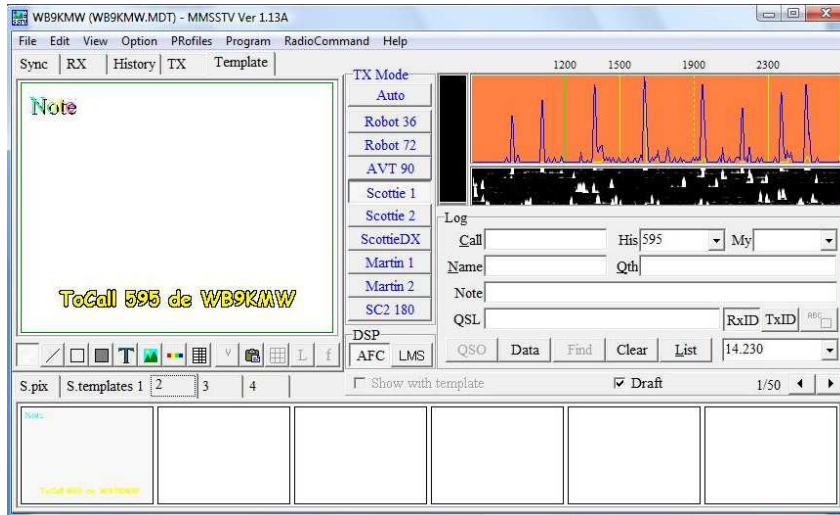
WB9KMW (WB9KMW.MDT) - MMSSTV Ver 1.13A

File Edit View Option PRofiles Program RadioCommand Help

Sync RX History TX Template

Note

ToCall 595 de WB9KMW

TX Mode
Auto
Robot 36
Robot 72
AVT 90
Scottie 1
Scottie 2
ScottieDX
Martin 1
Martin 2
SC2 180

DSP
AFC LMS

1200 1500 1900 2300

Log
Call
His 595
My
Name
Qth
Note
QSL
RxID TxID

QSO Data Find Clear List 14.230

S.pix S.templates 1 2 3 4

Show with template

Draft

1/50

Note

ToCall 595 de WB9KMW